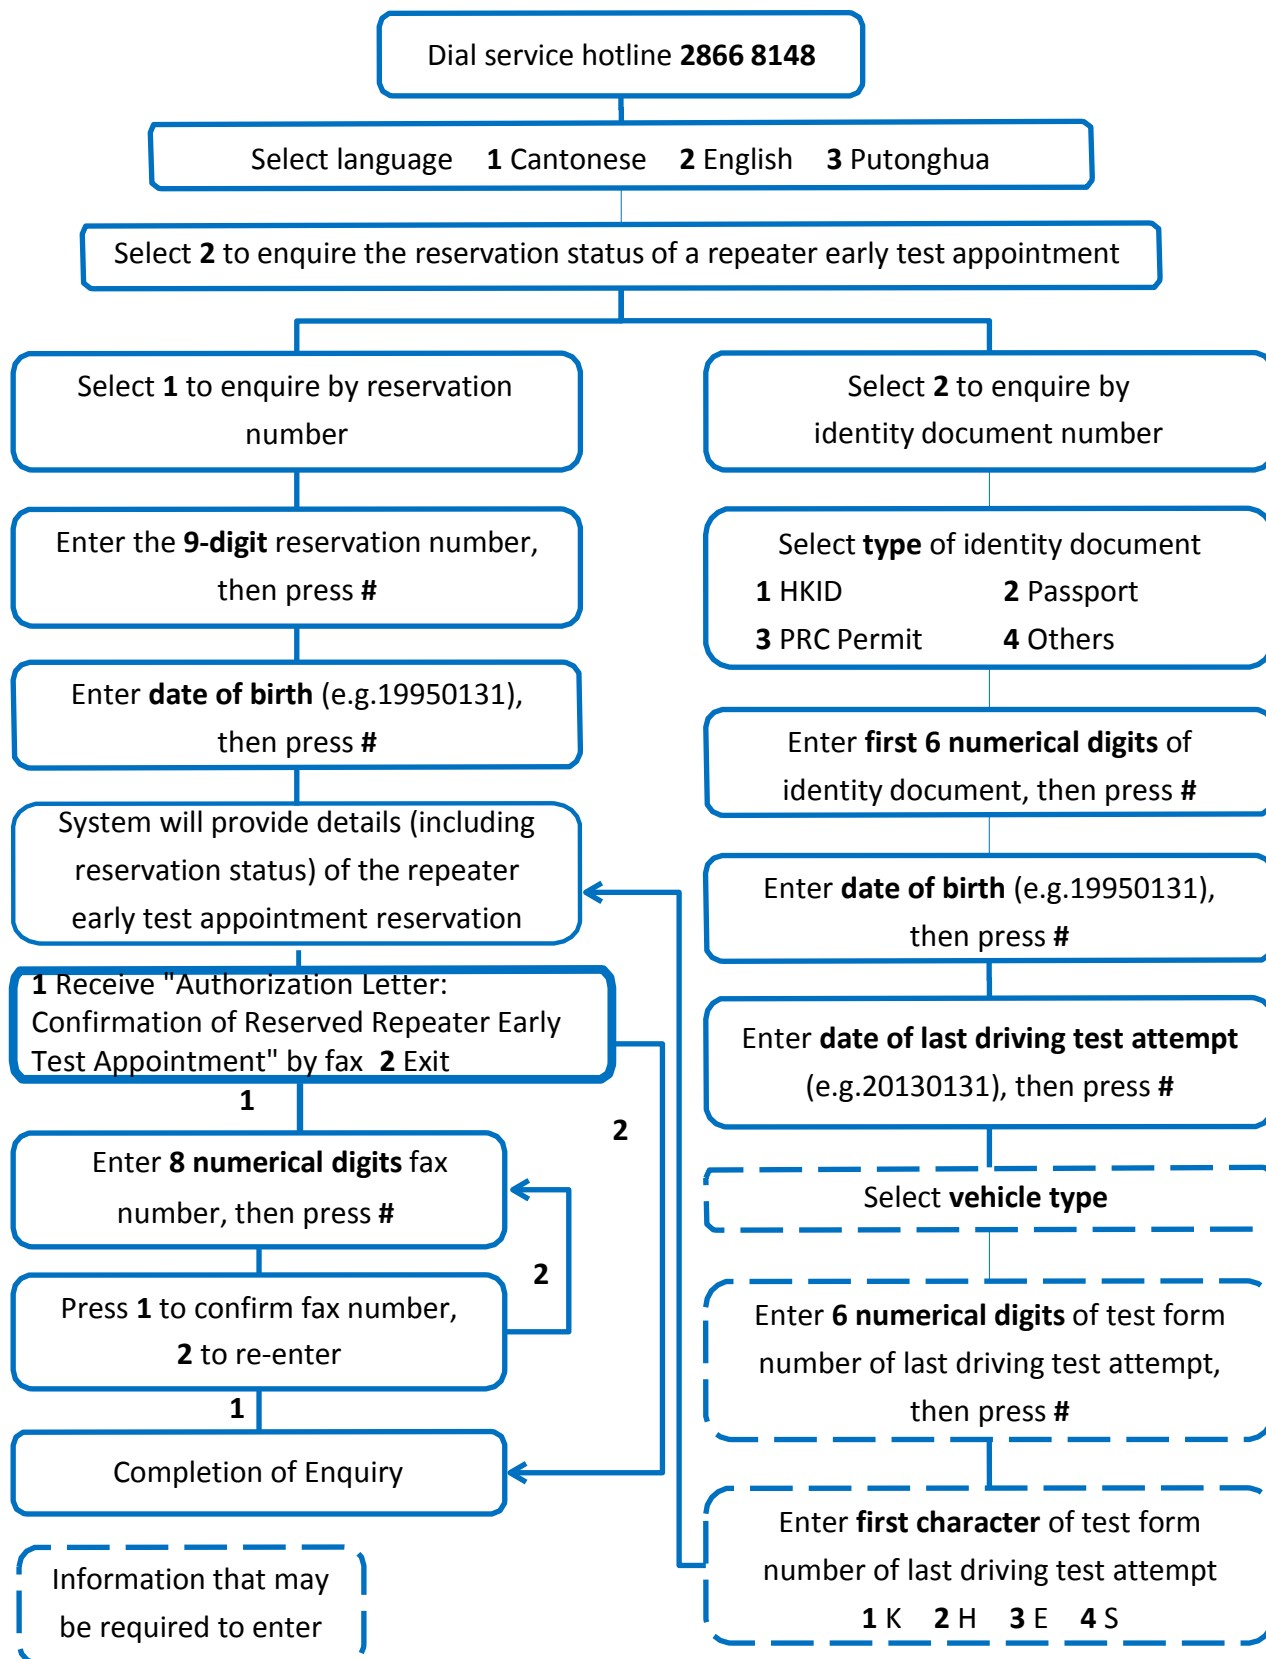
Dial service hotline **2866 8148**

Select language **1** Cantonese **2** English **3** Putonghua

Select **2** to enquire the reservation status of a repeater early test appointment

Select **1** to enquire by reservation number

Enter the **9-digit** reservation number, then press **#**

Enter **date of birth** (e.g.19950131), then press **#**

System will provide details (including reservation status) of the repeater early test appointment reservation

**1** Receive "Authorization Letter: Confirmation of Reserved Repeater Early Test Appointment" by fax **2** Exit

1

Enter **8 numerical digits** fax number, then press **#**

Press **1** to confirm fax number, **2** to re-enter

2

1

Completion of Enquiry

2

Information that may be required to enter

Select **2** to enquire by identity document number

Select **type** of identity document
**1** HKID **2** Passport
**3** PRC Permit **4** Others

Enter **first 6 numerical digits** of identity document, then press **#**

Enter **date of birth** (e.g.19950131), then press **#**

Enter **date of last driving test attempt** (e.g.20130131), then press **#**

Select **vehicle type**

Enter **6 numerical digits** of test form number of last driving test attempt, then press **#**

Enter **first character** of test form number of last driving test attempt
**1** K **2** H **3** E **4** S